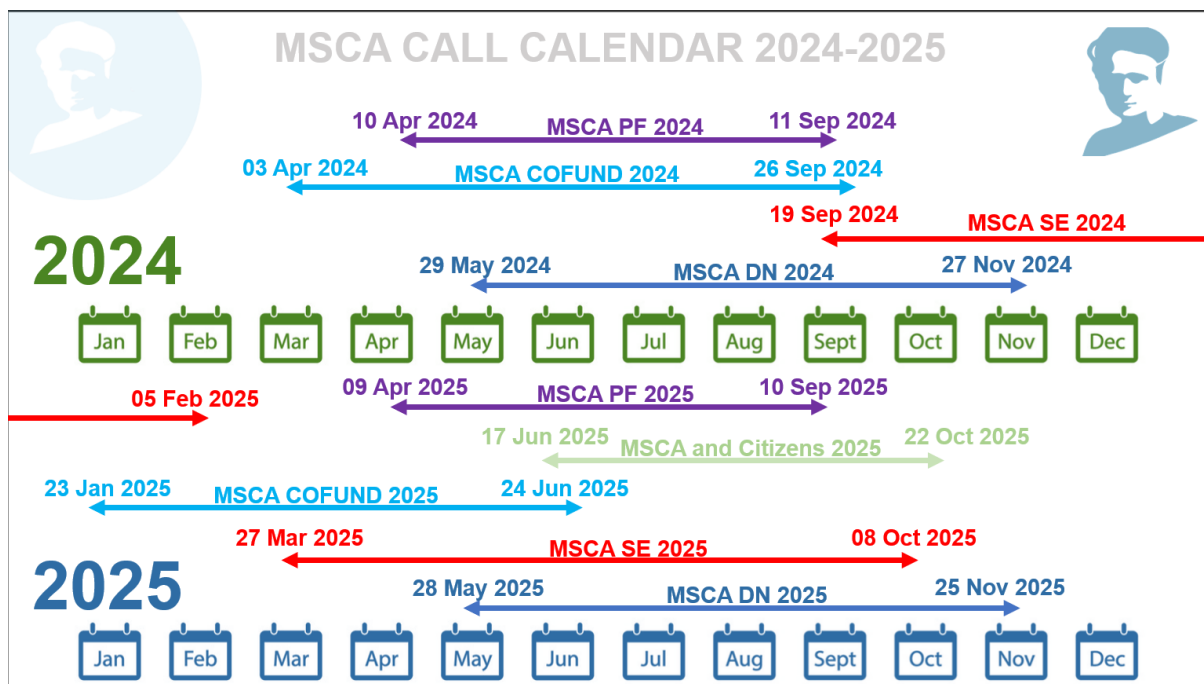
MSCA CALL CALENDAR 2024-2025

10 Apr 2024 MSCA PF 2024 11 Sep 2024

03 Apr 2024 MSCA COFUND 2024 26 Sep 2024

19 Sep 2024 MSCA SE 2024

2024

29 May 2024 MSCA DN 2024 27 Nov 2024

Jan Feb Mar Apr May Jun Jul Aug Sept Oct Nov Dec

05 Feb 2025

09 Apr 2025 MSCA PF 2025 10 Sep 2025

17 Jun 2025 MSCA and Citizens 2025 22 Oct 2025

23 Jan 2025 MSCA COFUND 2025 24 Jun 2025

27 Mar 2025 MSCA SE 2025 08 Oct 2025

2025

28 May 2025 MSCA DN 2025 25 Nov 2025

Jan Feb Mar Apr May Jun Jul Aug Sept Oct Nov Dec